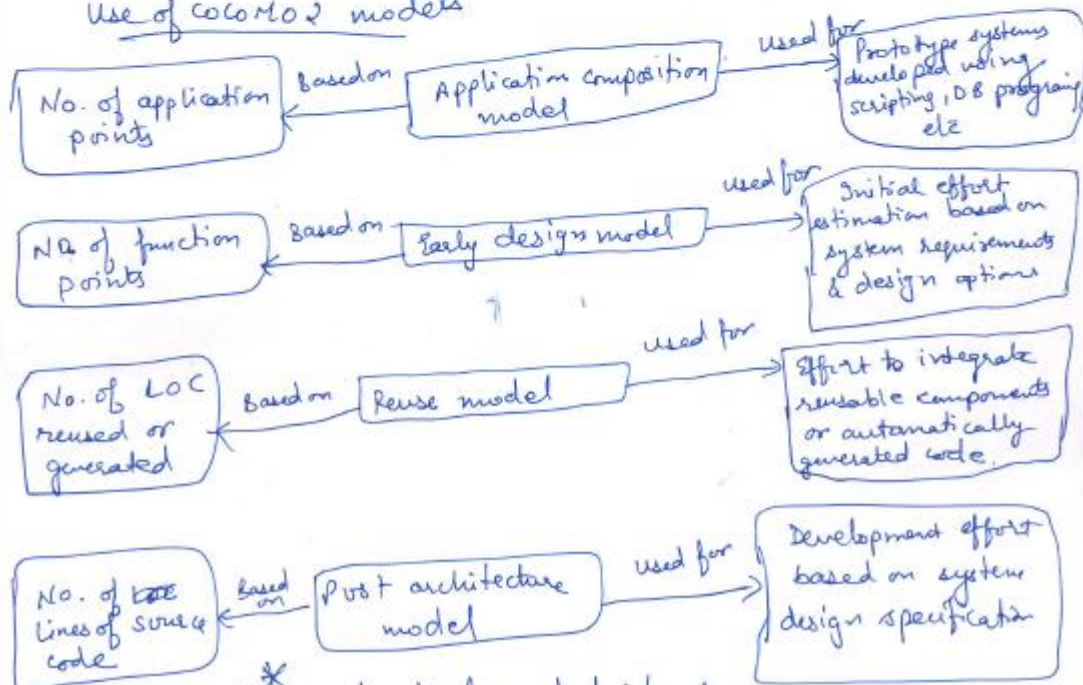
Use of COCOMO 2 models

No. of application points — Based on — Application composition model — used for — Prototype systems developed using scripting, DB programing etc

No. of function points — Based on — Early design model — used for — Initial effort estimation based on system requirements & design options

No. of LOC reused or generated — Based on — Reuse model — used for — Effort to integrate reusable components or automatically generated code.

No. of lines of source code — Based on — Post architecture model — used for — Development effort based on system design specification

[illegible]